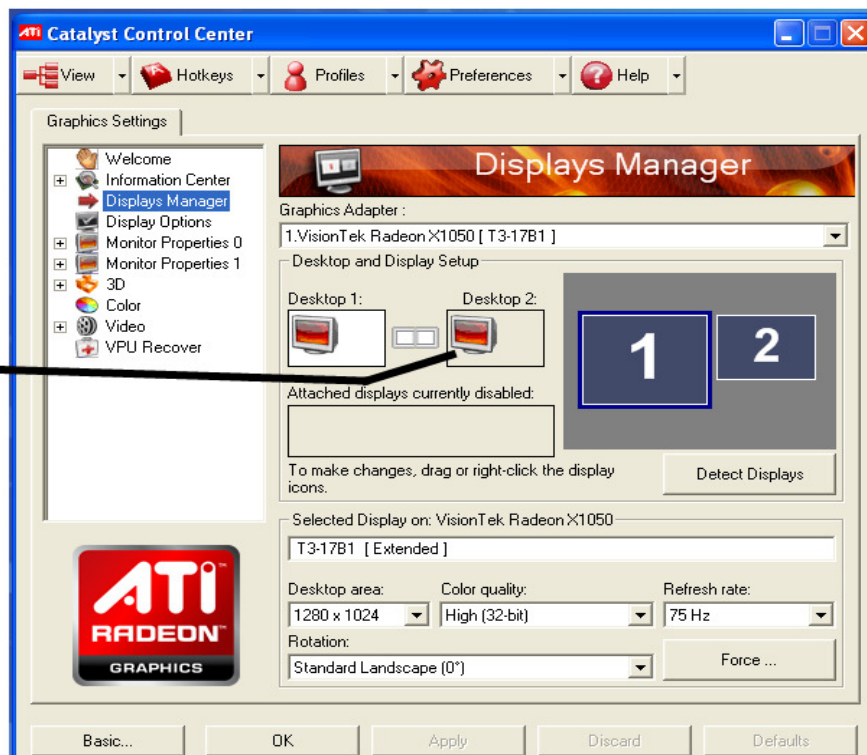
ATI Catalyst Control Center

View Hotkeys Profiles Preferences Help

Graphics Settings

Welcome
Information Center
Displays Manager
Display Options
Monitor Properties 0
Monitor Properties 1
3D
Color
Video
VPU Recover

ATI
RADEON
GRAPHICS

Displays Manager

Graphics Adapter :
1.VisionTek Radeon X1050 [ T3-17B1 ]

Desktop and Display Setup
Desktop 1:
Desktop 2:
Attached displays currently disabled:
To make changes, drag or right-click the display icons.
1
2
Detect Displays

Selected Display on: VisionTek Radeon X1050
T3-17B1 [ Extended ]
Desktop area:
1280 x 1024
Color quality:
High (32-bit)
Refresh rate:
75 Hz
Rotation:
Standard Landscape (0°)
Force ...

Basic... OK Apply Discard Defaults